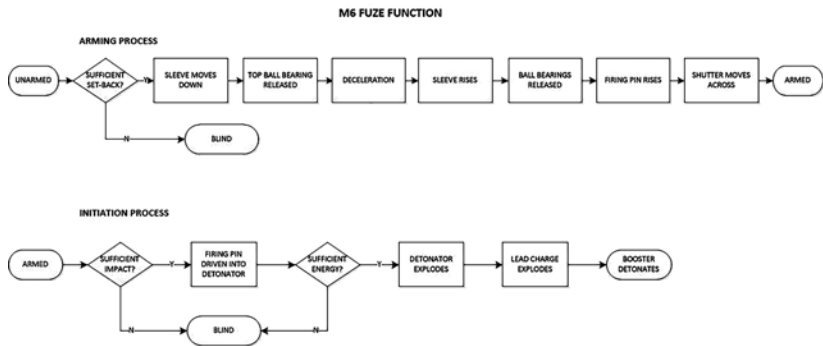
M6 FUZE FUNCTION

ARMING PROCESS

UNARMED

SUFFICIENT SET-BACK?

Y

SLEEVE MOVES DOWN

TOP BALL BEARING RELEASED

DECELERATION

SLEEVE RISES

BALL BEARINGS RELEASED

FIRING PIN RISES

SHUTTER MOVES ACROSS

ARMED

N

BLIND

INITIATION PROCESS

ARMED

SUFFICIENT IMPACT?

Y

FIRING PIN DRIVEN INTO DETONATOR

SUFFICIENT ENERGY?

Y

DETONATOR EXPLODES

LEAD CHARGE EXPLODES

BOOSTER DETONATES

N

BLIND

N